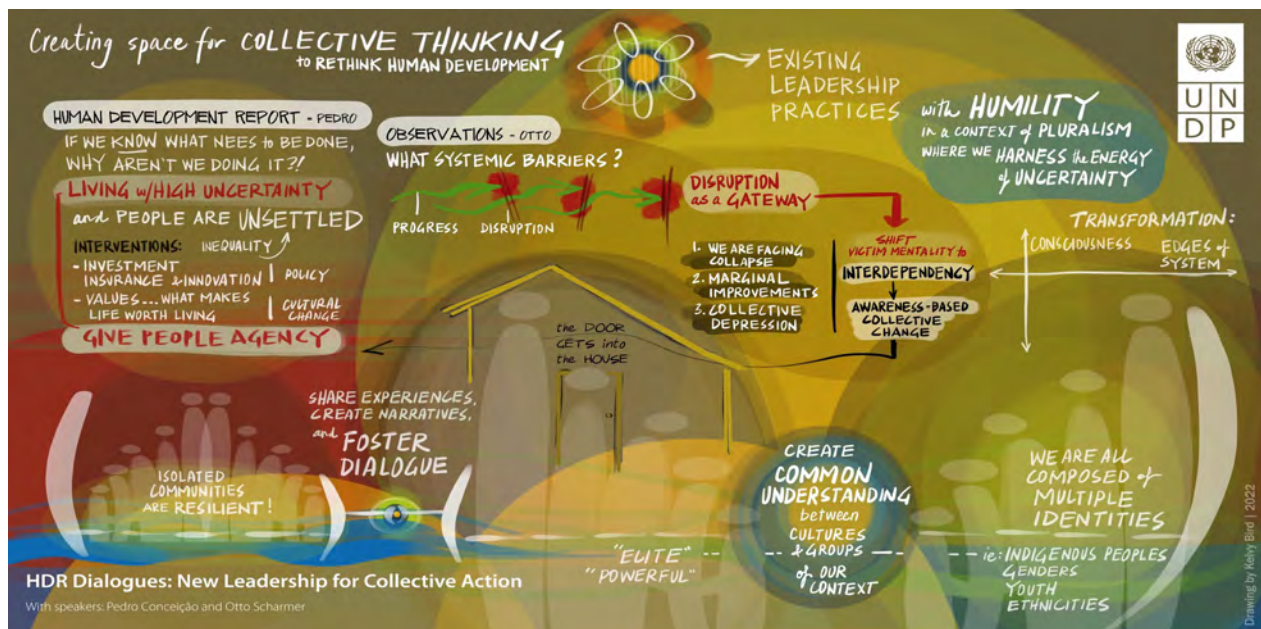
Creating space for COLLECTIVE THINKING
to RETHINK HUMAN DEVELOPMENT

EXISTING LEADERSHIP PRACTICES

U N D P

HUMAN DEVELOPMENT REPORT - PEDRO
IF WE KNOW WHAT NEES to BE DONE, WHY AREN'T WE DOING IT?!

LIVING w/HIGH UNCERTAINTY
and PEOPLE ARE UNSETTLED

INTERVENTIONS: INEQUALITY
- INVESTMENT INSURANCE & INNOVATION | POLICY
- VALUES... WHAT MAKES LIFE WORTH LIVING | CULTURAL CHANGE

GIVE PEOPLE AGENCY

OBSERVATIONS - OTTO
WHAT SYSTEMIC BARRIERS?

PROGRESS DISRUPTION

DISRUPTION as a GATEWAY

1. WE ARE FACING COLLAPSE
2. MARGINAL IMPROVEMENTS
3. COLLECTIVE DEPRESSION

SHIFT VICTIM MENTALITY to
INTERDEPENDENCY
AWARENESS-BASED COLLECTIVE CHANGE

with HUMILITY
in a CONTEXT of PLURALISM
WHERE WE HARNESS the ENERGY of UNCERTAINTY

TRANSFORMATION:
CONSCIOUSNESS
EDGES of SYSTEM

the DOOR GETS into the HOUSE

SHARE EXPERIENCES, CREATE NARRATIVES, and FOSTER DIALOGUE

ISOLATED COMMUNITIES ARE RESILIENT!

CREATE COMMON UNDERSTANDING between CULTURES & GROUPS of OUR CONTEXT

"ELITE"
"POWERFUL"

WE ARE ALL COMPOSED of MULTIPLE IDENTITIES

ie: INDIGENOUS PEOPLES
GENDERS
YOUTH
ETHNICITIES

HDR Dialogues: New Leadership for Collective Action
With speakers: Pedro Conceição and Otto Scharmer

Drawing by Kelvy Bird | 2022